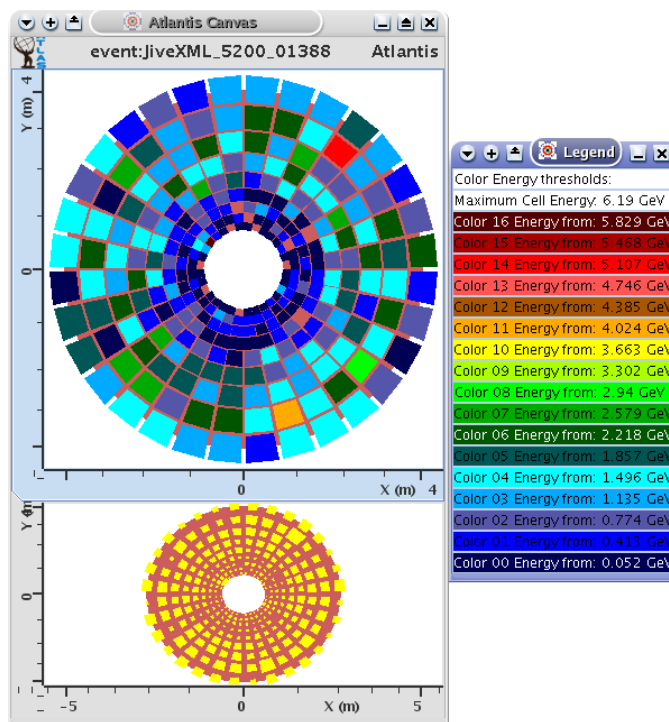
Atlantis Canvas

event:JiveXML_5200_01388

Atlantis

Y (m)

0

0

X (m) 4

4

0

-5

0

X (m)

5

Legend

Color Energy thresholds:

Maximum Cell Energy: 6.19 GeV

Color 16 Energy from: 5.829 GeV

Color 15 Energy from: 5.468 GeV

Color 14 Energy from: 5.107 GeV

Color 13 Energy from: 4.746 GeV

Color 12 Energy from: 4.385 GeV

Color 11 Energy from: 4.024 GeV

Color 10 Energy from: 3.663 GeV

Color 09 Energy from: 3.302 GeV

Color 08 Energy from: 2.94 GeV

Color 07 Energy from: 2.579 GeV

Color 06 Energy from: 2.218 GeV

Color 05 Energy from: 1.857 GeV

Color 04 Energy from: 1.496 GeV

Color 03 Energy from: 1.135 GeV

Color 02 Energy from: 0.774 GeV

Color 01 Energy from: 0.413 GeV

Color 00 Energy from: 0.052 GeV